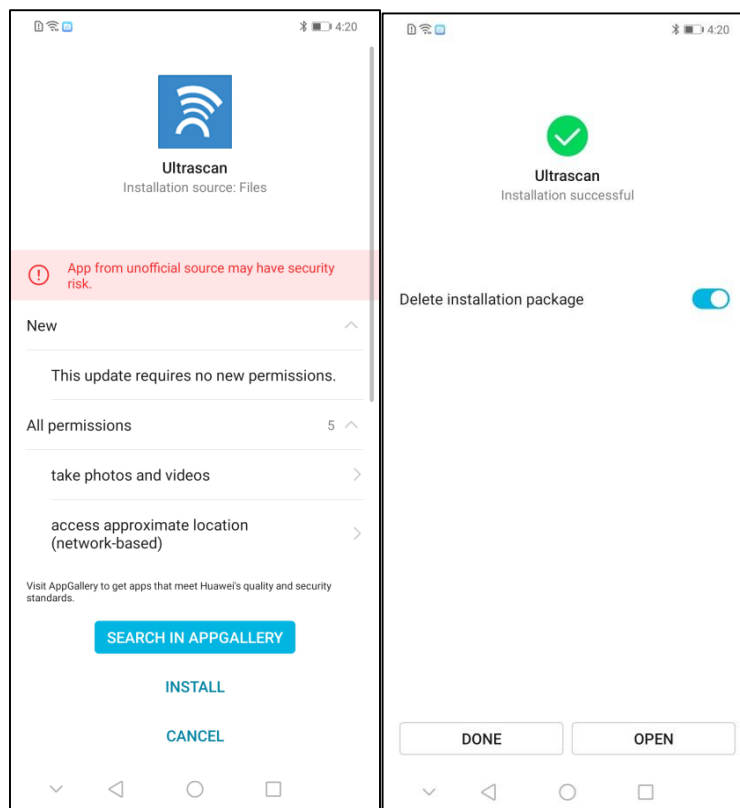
4:20

Ultrascan
Installation source: Files

App from unofficial source may have security risk.

New

This update requires no new permissions.

All permissions 5

take photos and videos

access approximate location (network-based)

Visit AppGallery to get apps that meet Huawei's quality and security standards.

SEARCH IN APPGALLERY

INSTALL

CANCEL

4:20

Ultrascan
Installation successful

Delete installation package

DONE

OPEN